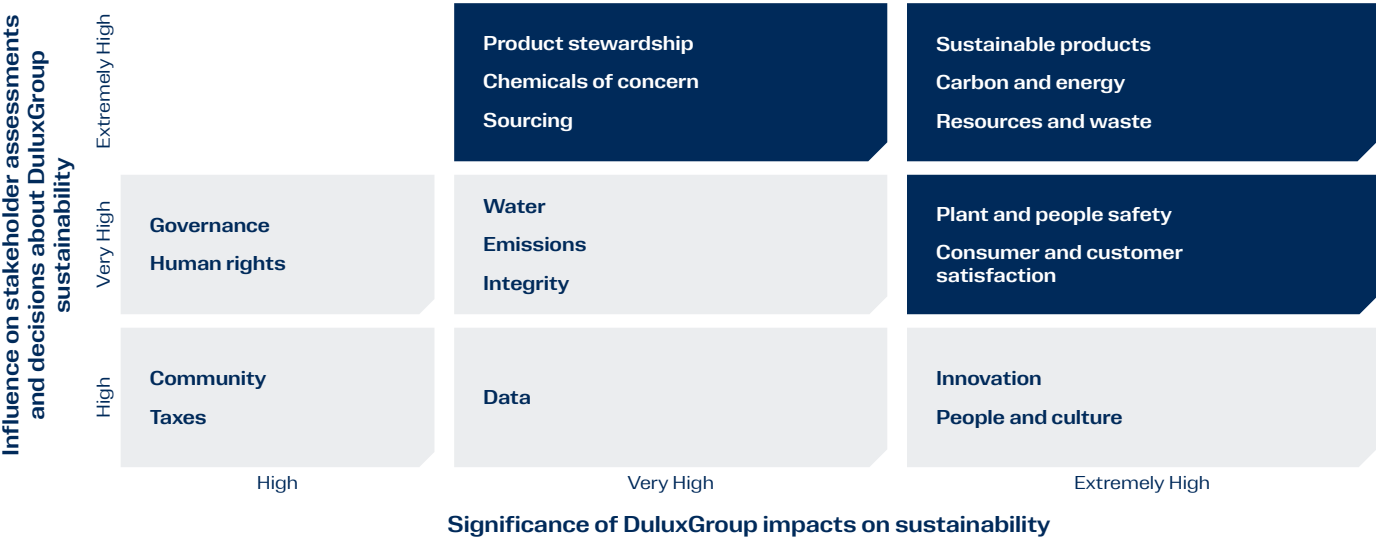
Influence on stakeholder assessments and decisions about DuluxGroup sustainability

Extremely High

Product stewardship
Chemicals of concern
Sourcing

Sustainable products
Carbon and energy
Resources and waste

Very High

Governance
Human rights

Water
Emissions
Integrity

Plant and people safety
Consumer and customer satisfaction

High

Community
Taxes

Data

Innovation
People and culture

High

Very High

Extremely High

Significance of DuluxGroup impacts on sustainability